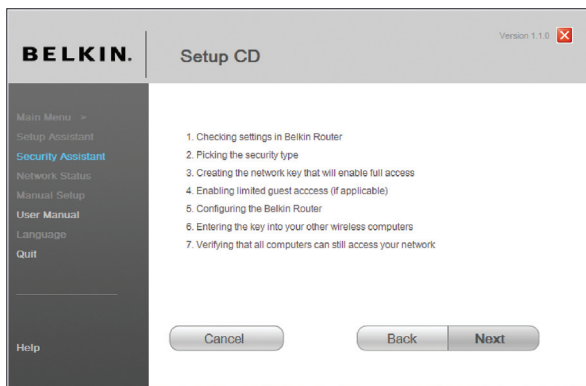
BELKIN.

Setup CD

Version 1.1.0

Main Menu >
Setup Assistant
Security Assistant
Network Status
Manual Setup
User Manual
Language
Quit

Help

1. Checking settings in Belkin Router
2. Picking the security type
3. Creating the network key that will enable full access
4. Enabling limited guest acccess (if applicable)
5. Configuring the Belkin Router
6. Entering the key into your other wireless computers
7. Verifying that all computers can still access your network

Cancel

Back

Next